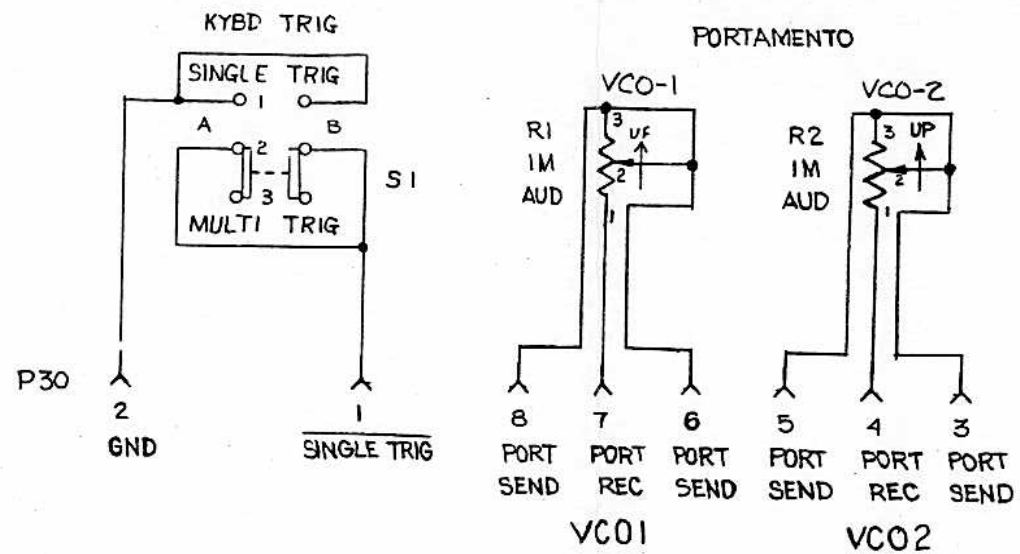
KYBD TRIG

SINGLE TRIG

1

A 2 B

3

S1

MULTI TRIG

P30

2

GND

1

$\overline{\text{SINGLE TRIG}}$

PORTAMENTO

VCO-1

R1
1M
AUD

3 UP
2
1

VCO-2

R2
1M
AUD

3 UP
2
1

8 PORT SEND

7 PORT REC

6 PORT SEND

5 PORT SEND

4 PORT REC

3 PORT SEND

VCO1

VCO2